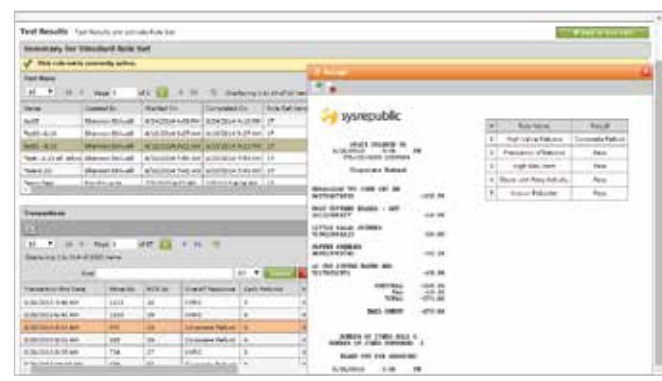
Test Results

Summary for Standard Rule Set

This rule set is currently active.

Test Name

Name | Created By | Started On | Completed On | Rule Set Version

Transactions

Receipt

sysrepublic

Customer Refund

| # | Rule Name | Result |
|---|---|---|
| 1 | High Value Refunds | Complete Refund |
| 2 | Prevalence of Refunds | Pass |
| 3 | High Risk Item | Pass |
| 4 | Block Unit Price Activity | Pass |
| 5 | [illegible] | Pass |

Customer Refund